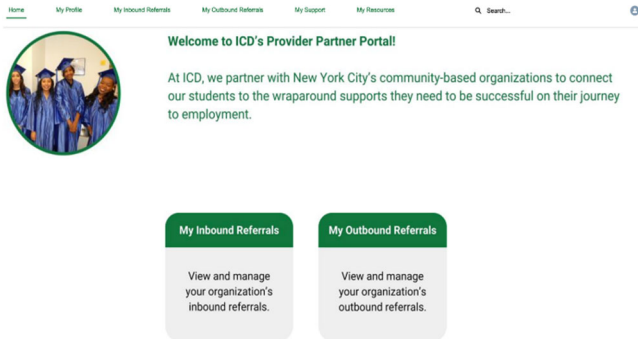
Home My Profile My Inbound Referrals My Outbound Referrals My Support My Resources Search...

Welcome to ICD's Provider Partner Portal!

At ICD, we partner with New York City's community-based organizations to connect our students to the wraparound supports they need to be successful on their journey to employment.

My Inbound Referrals

View and manage your organization's inbound referrals.

My Outbound Referrals

View and manage your organization's outbound referrals.